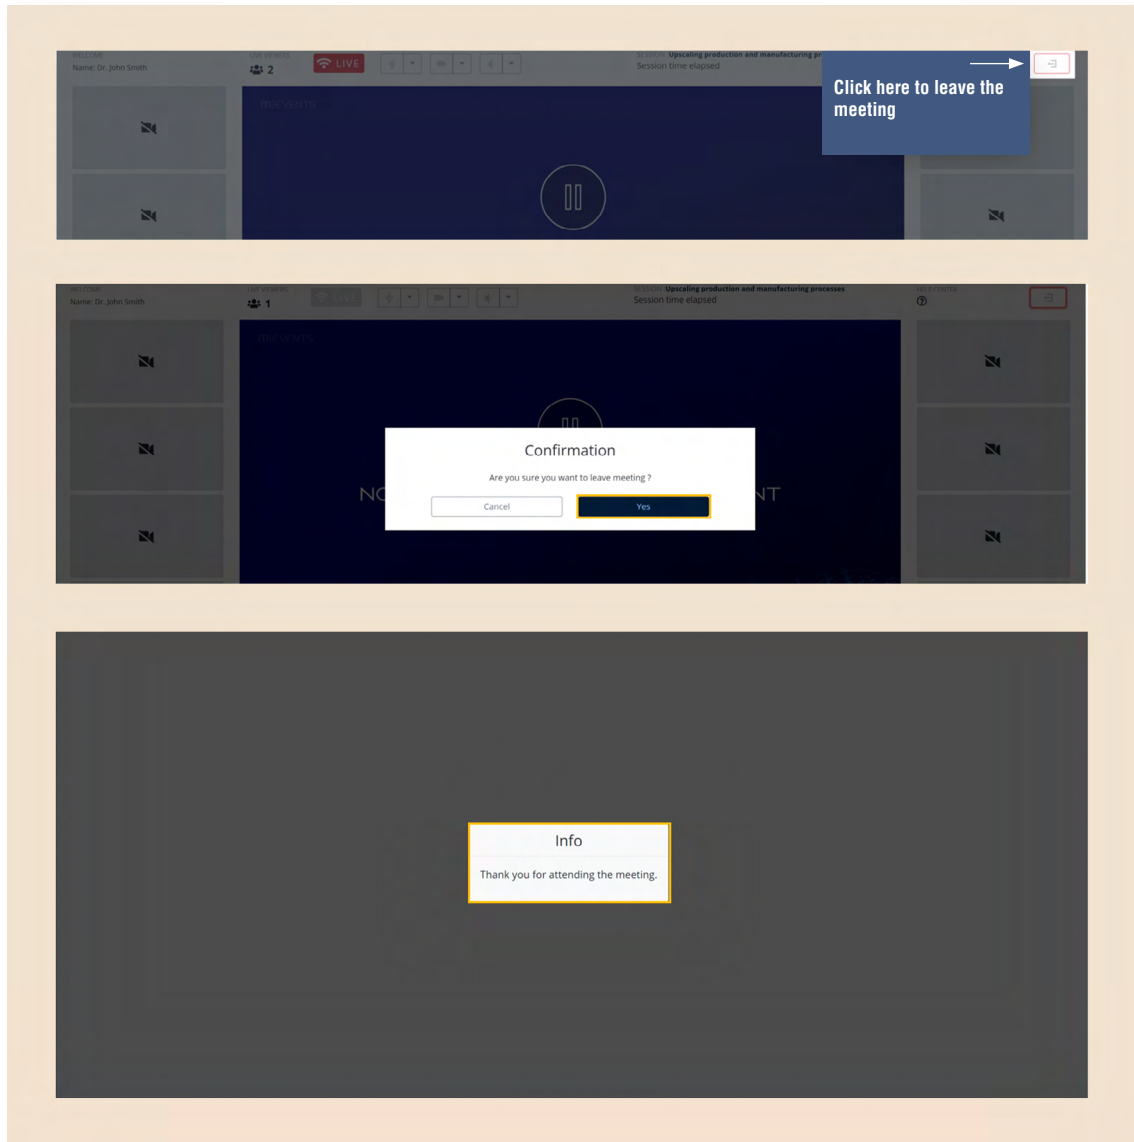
WELCOME
Name: Dr. John Smith

LIVE VIEWERS
2

LIVE

SESSION Upscaling production and manufacturing pr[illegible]
Session time elapsed

Click here to leave the meeting

WELCOME
Name: Dr. John Smith

LIVE VIEWERS
1

LIVE

SESSION Upscaling production and manufacturing processes
Session time elapsed

HELP CENTER

NO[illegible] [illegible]NT

Confirmation

Are you sure you want to leave meeting ?

Cancel

Yes

Info

Thank you for attending the meeting.